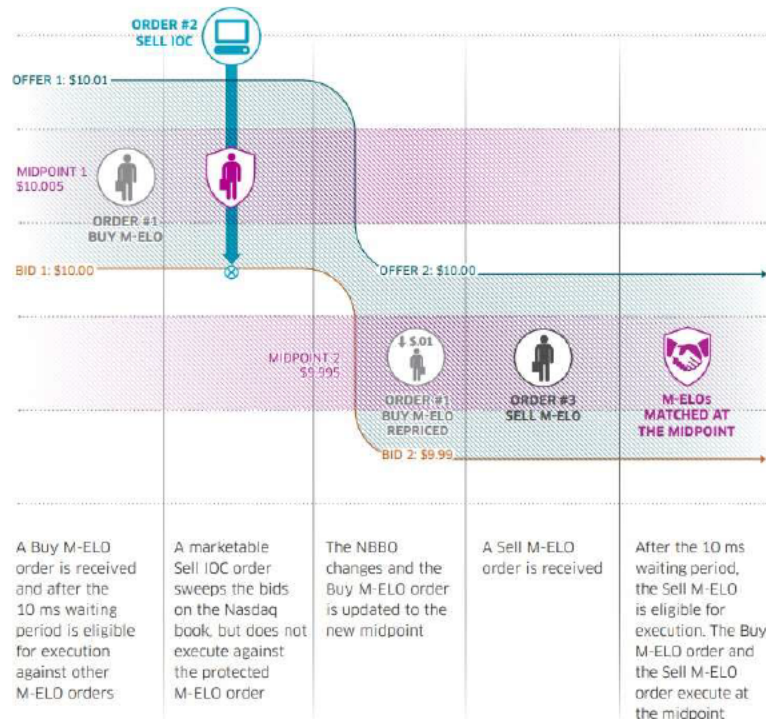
ORDER #2
SELL IOC

OFFER 1: $10.01

MIDPOINT 1
$10.005

ORDER #1
BUY M-ELO

BID 1: $10.00

OFFER 2: $10.00

MIDPOINT 2
$9.995

↓ $.01

ORDER #1
BUY M-ELO
REPRICED

ORDER #3
SELL M-ELO

M-ELOs
MATCHED AT
THE MIDPOINT

BID 2: $9.99

A Buy M-ELO order is received and after the 10 ms waiting period is eligible for execution against other M-ELO orders

A marketable Sell IOC order sweeps the bids on the Nasdaq book, but does not execute against the protected M-ELO order

The NBBO changes and the Buy M-ELO order is updated to the new midpoint

A Sell M-ELO order is received

After the 10 ms waiting period, the Sell M-ELO is eligible for execution. The Buy M-ELO order and the Sell M-ELO order execute at the midpoint